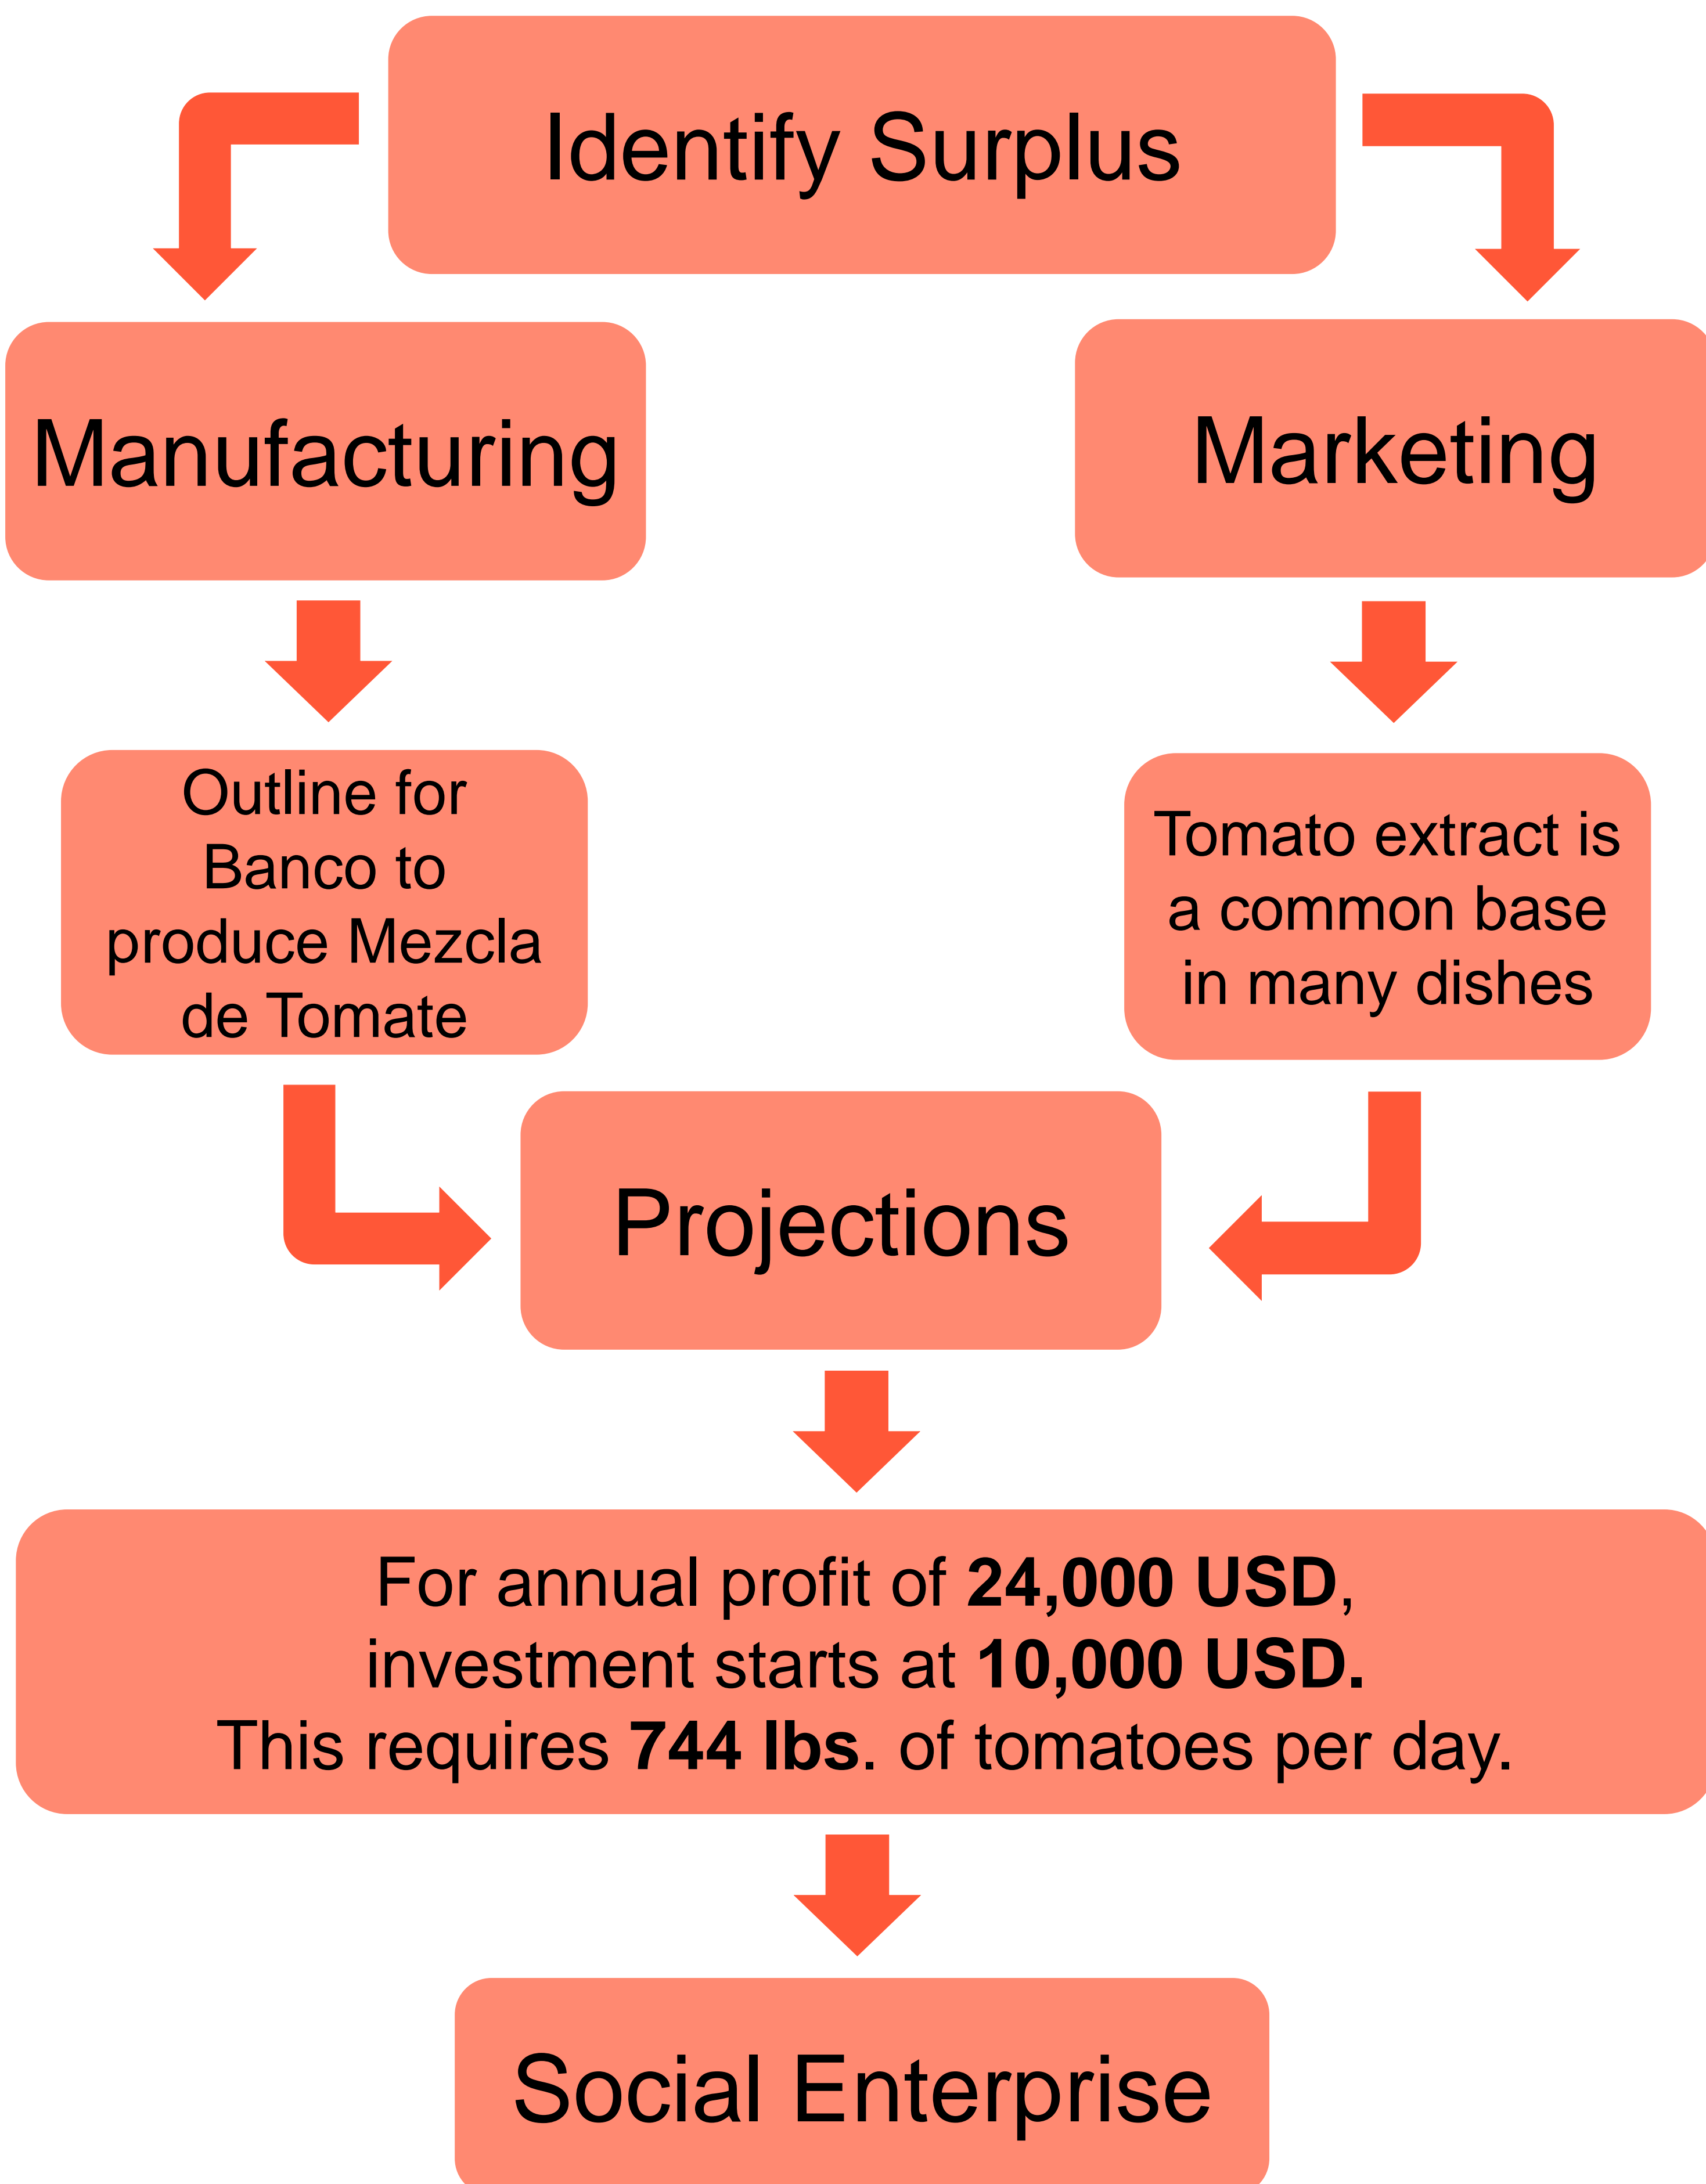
Identify Surplus

Manufacturing

Marketing

Outline for Banco to produce Mezcla de Tomate

Tomato extract is a common base in many dishes

Projections

For annual profit of **24,000 USD**, investment starts at **10,000 USD.** This requires **744 lbs**. of tomatoes per day.

Social Enterprise